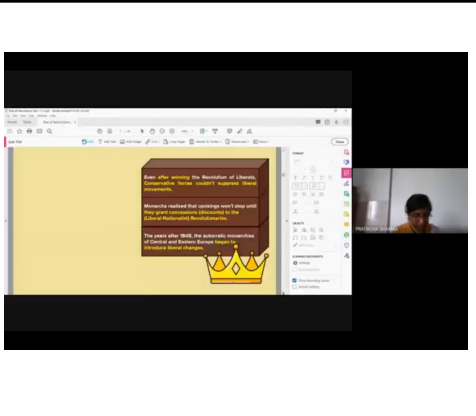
Even after winning the Revolution of Liberals, Conservative forces couldn't suppress liberal movements.

Monarchs realised that uprisings won't stop until they grant concessions (discounts) to the (Liberal-Nationalist) Revolutionaries.

The years after 1848, the autocratic monarchies of Central and Eastern Europe began to introduce liberal changes.

PRATIKSHA SHARMA